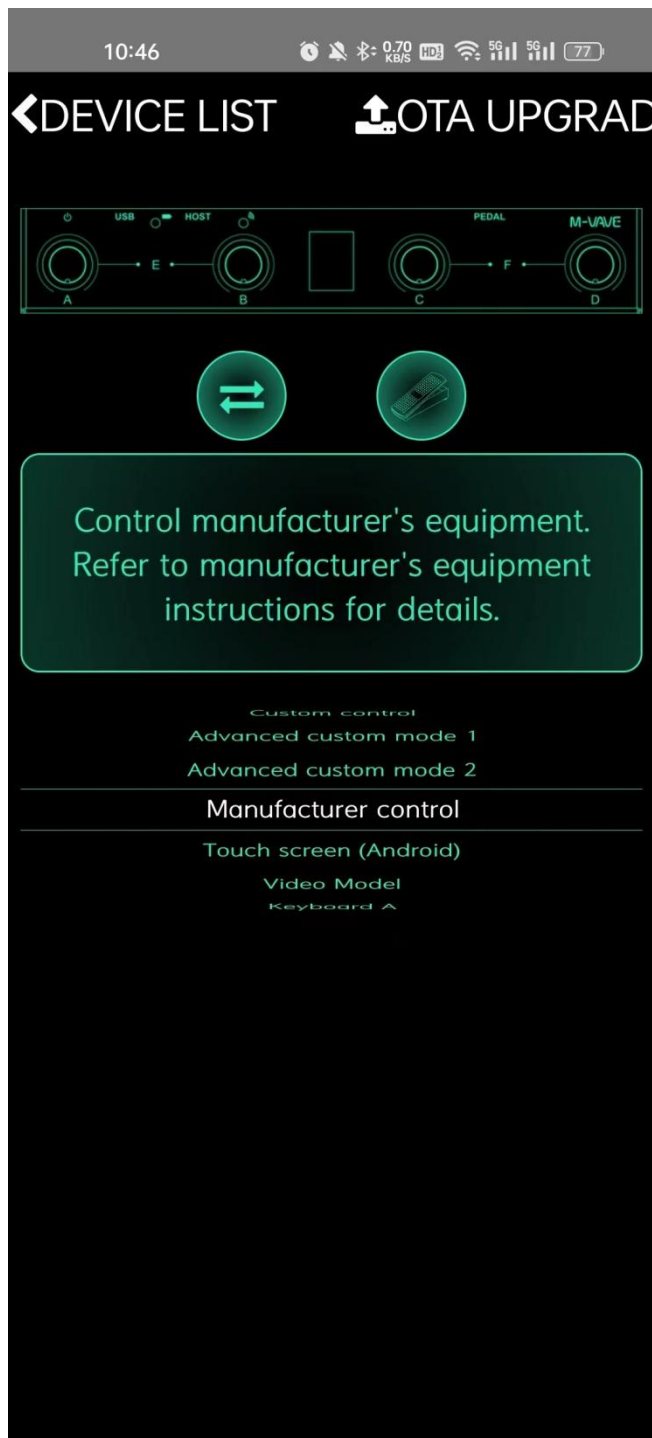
10:46 0.70 KB/S HD 5G 5G 77

❮DEVICE LIST OTA UPGRAD

USB HOST PEDAL M-VAVE
E F
A B C D

Control manufacturer's equipment. Refer to manufacturer's equipment instructions for details.

Custom control
Advanced custom mode 1
Advanced custom mode 2
Manufacturer control
Touch screen (Android)
Video Model
Keyboard A